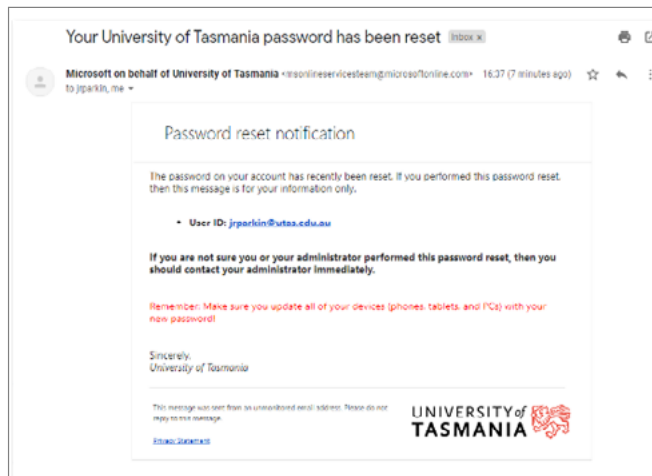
Your University of Tasmania password has been reset Inbox ×

Microsoft on behalf of University of Tasmania <msonlineservicesteam@microsoftonline.com> 16:37 (7 minutes ago)
to jrparkin, me

Password reset notification

The password on your account has recently been reset. If you performed this password reset, then this message is for your information only.

• User ID: jrparkin@utas.edu.au

If you are not sure you or your administrator performed this password reset, then you should contact your administrator immediately.

Remember: Make sure you update all of your devices (phones, tablets, and PCs) with your new password!

Sincerely,
University of Tasmania

This message was sent from an unmonitored email address. Please do not reply to this message.

Privacy Statement

UNIVERSITY of TASMANIA